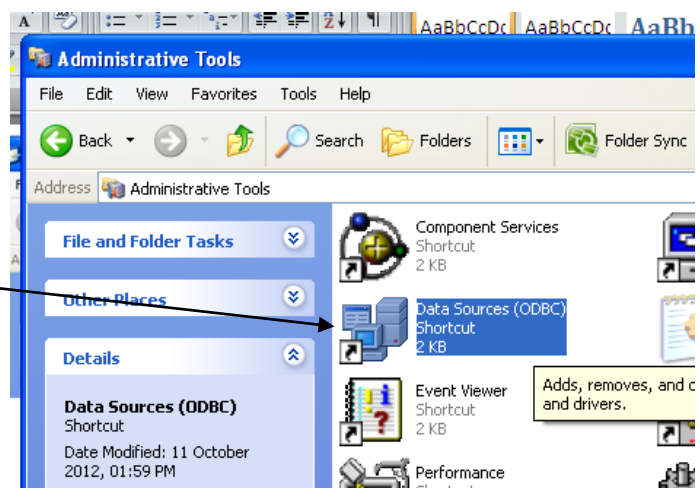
A

AaBbCcDc AaBbCcDc AaBb

Administrative Tools

File Edit View Favorites Tools Help

Back Search Folders Folder Sync

Address Administrative Tools

File and Folder Tasks

Other Places

Details

Data Sources (ODBC)
Shortcut

Date Modified: 11 October 2012, 01:59 PM

Component Services
Shortcut
2 KB

Data Sources (ODBC)
Shortcut
2 KB

Event Viewer
Shortcut
2 KB

Performance

Adds, removes, and c
and drivers.